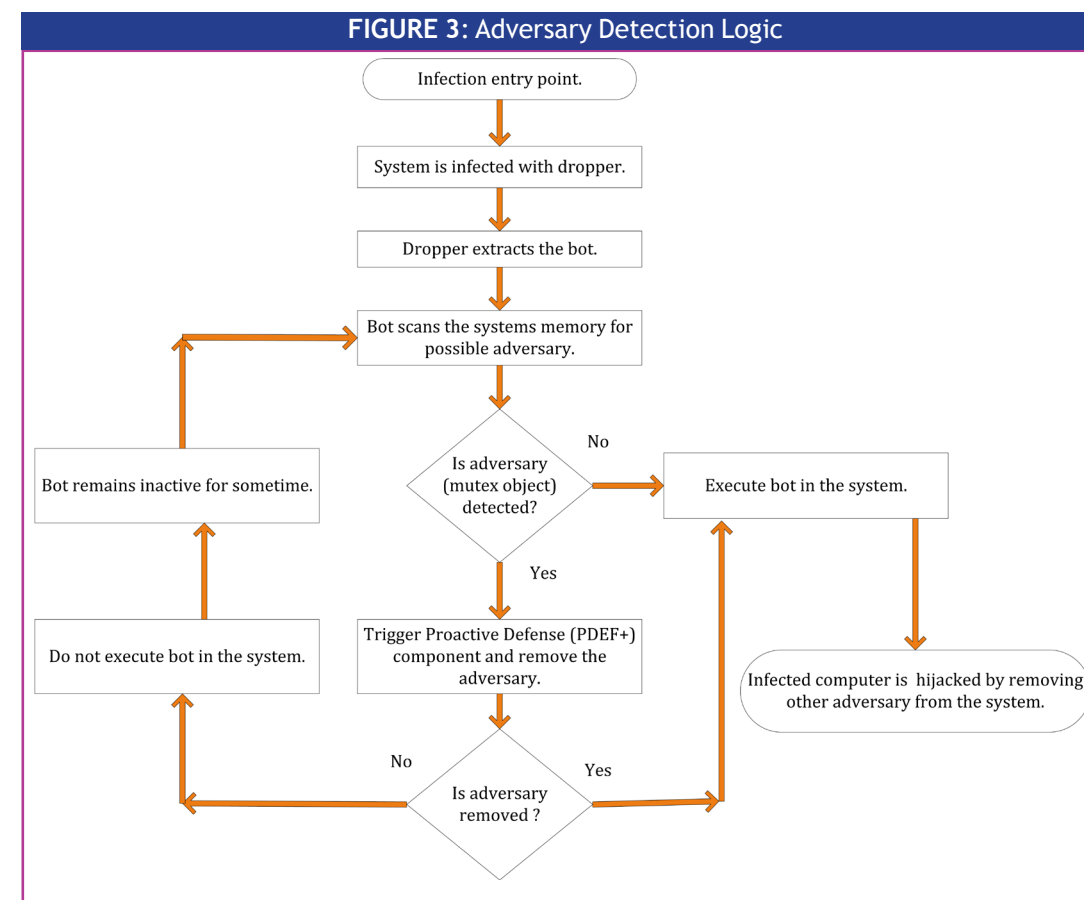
FIGURE 3: Adversary Detection Logic

Infection entry point.

System is infected with dropper.

Dropper extracts the bot.

Bot scans the systems memory for possible adversary.

Is adversary (mutex object) detected?

No

Execute bot in the system.

Bot remains inactive for sometime.

Yes

Trigger Proactive Defense (PDEF+) component and remove the adversary.

Do not execute bot in the system.

Infected computer is hijacked by removing other adversary from the system.

No

Yes

Is adversary removed ?